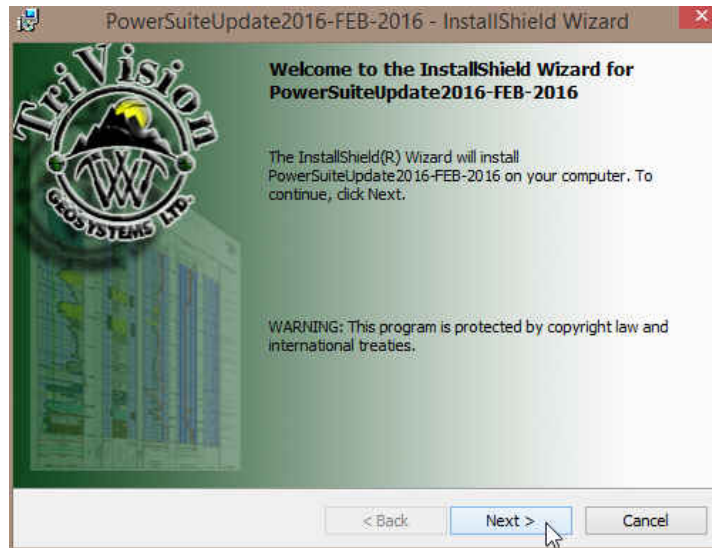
PowerSuiteUpdate2016-FEB-2016 - InstallShield Wizard

TriVision GEOSYSTEMS LTD.

Welcome to the InstallShield Wizard for PowerSuiteUpdate2016-FEB-2016

The InstallShield(R) Wizard will install PowerSuiteUpdate2016-FEB-2016 on your computer. To continue, click Next.

WARNING: This program is protected by copyright law and international treaties.

< Back

Next >

Cancel